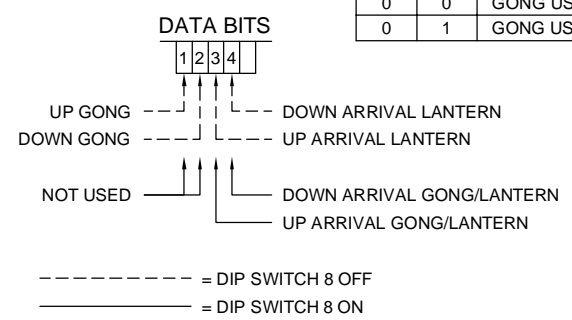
| 0 | 0 | GONG US |
|---|---|---|
| 0 | 1 | GONG US |

DATA BITS

1 2 3 4

UP GONG

DOWN GONG

DOWN ARRIVAL LANTERN

UP ARRIVAL LANTERN

NOT USED

DOWN ARRIVAL GONG/LANTERN

UP ARRIVAL GONG/LANTERN

= DIP SWITCH 8 OFF

= DIP SWITCH 8 ON